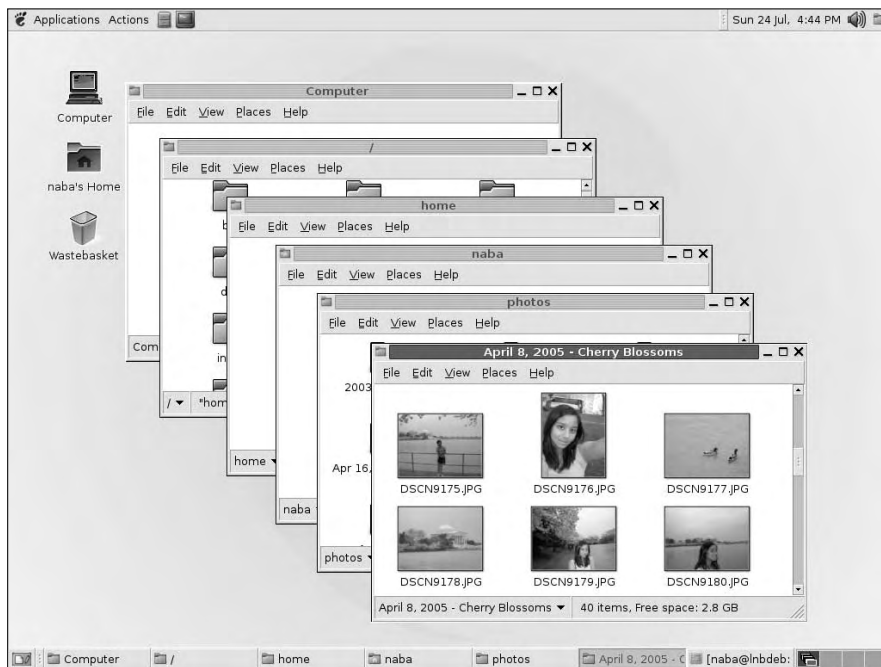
Applications Actions

Sun 24 Jul, 4:44 PM

Computer

naba's Home

Wastebasket

Computer

File Edit View Places Help

Com

/

File Edit View Places Help

b

d

in

/ ▾ "hom

home

File Edit View Places Help

home ▾

naba

File Edit View Places Help

naba

photos

File Edit View Places Help

2003

Apr 16,

photos ▾

April 8, 2005 - Cherry Blossoms

File Edit View Places Help

DSCN9175.JPG DSCN9176.JPG DSCN9177.JPG

DSCN9178.JPG DSCN9179.JPG DSCN9180.JPG

April 8, 2005 - Cherry Blossoms ▾ 40 items, Free space: 2.8 GB

Computer /  home naba photos April 8, 2005 - C [naba@lnbdeb: